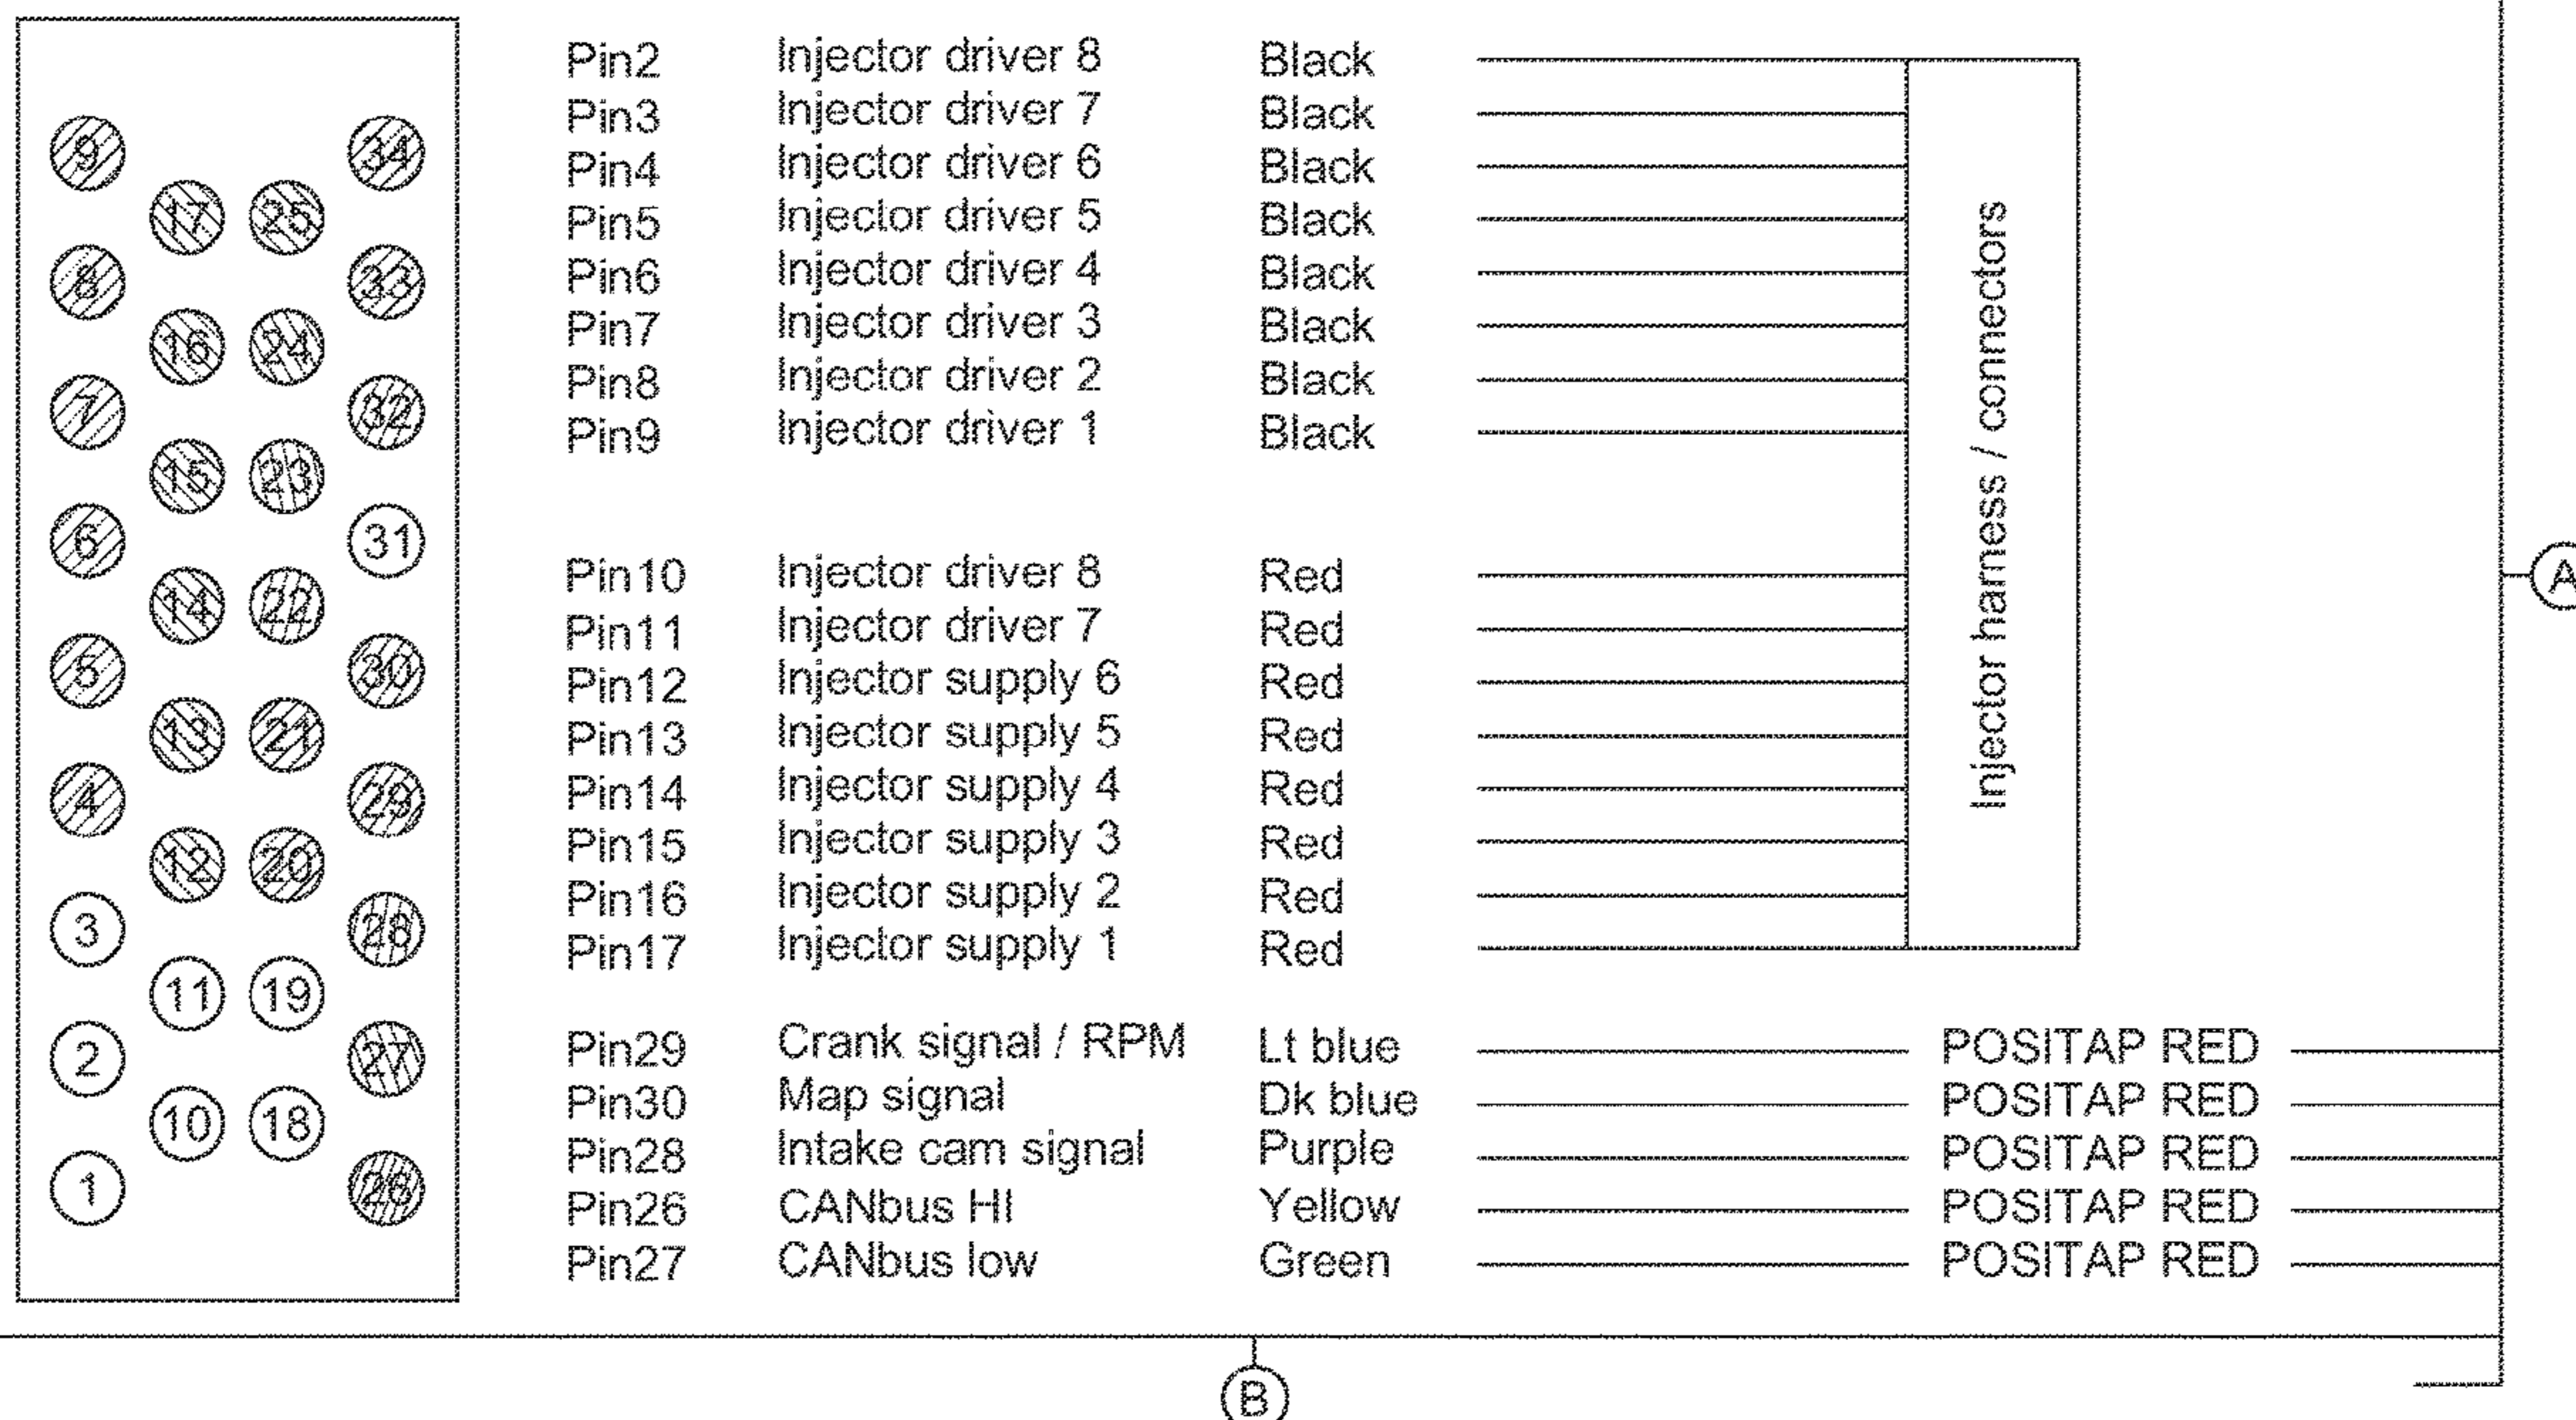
9 34
17 25
8 33
16 24
7 32
15 23
6 31
14 22
5 30
13 21
4 29
12 20
3 28
11 19
2 27
10 18
1 26

Pin2 Injector driver 8 Black
Pin3 Injector driver 7 Black
Pin4 Injector driver 6 Black
Pin5 Injector driver 5 Black
Pin6 Injector driver 4 Black
Pin7 Injector driver 3 Black
Pin8 Injector driver 2 Black
Pin9 Injector driver 1 Black

Pin10 Injector driver 8 Red
Pin11 Injector driver 7 Red
Pin12 Injector supply 6 Red
Pin13 Injector supply 5 Red
Pin14 Injector supply 4 Red
Pin15 Injector supply 3 Red
Pin16 Injector supply 2 Red
Pin17 Injector supply 1 Red

Injector harness / connectors

Pin29 Crank signal / RPM Lt blue POSITAP RED
Pin30 Map signal Dk blue POSITAP RED
Pin28 Intake cam signal Purple POSITAP RED
Pin26 CANbus HI Yellow POSITAP RED
Pin27 CANbus low Green POSITAP RED

A

B